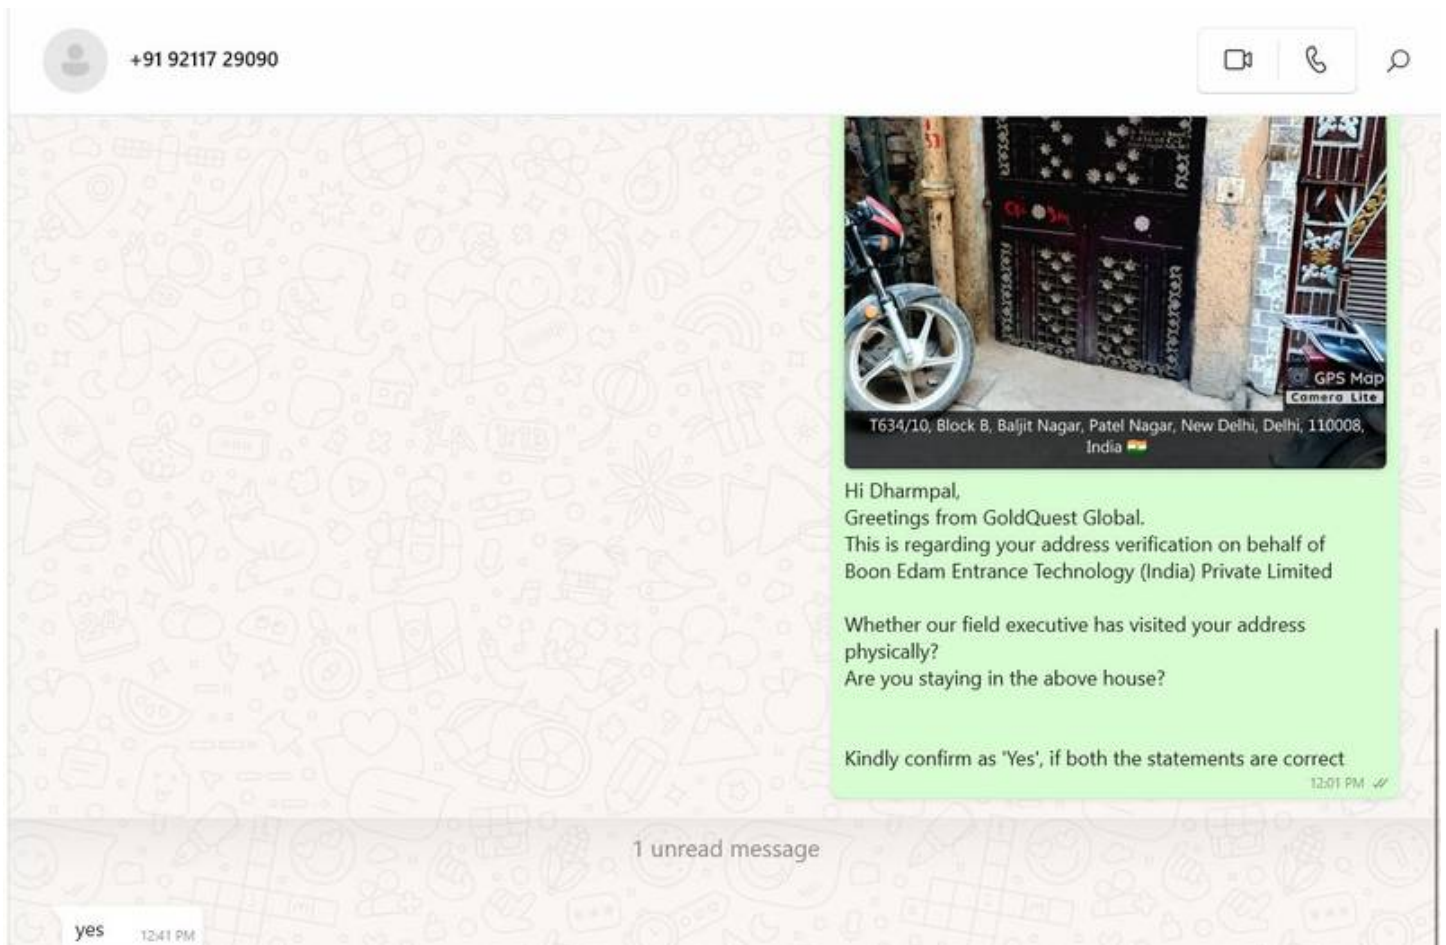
+91 92117 29090

GPS Map Camera Lite

T634/10, Block B, Baljit Nagar, Patel Nagar, New Delhi, Delhi, 110008, India

Hi Dharmpal,
Greetings from GoldQuest Global.
This is regarding your address verification on behalf of Boon Edam Entrance Technology (India) Private Limited

Whether our field executive has visited your address physically?
Are you staying in the above house?

Kindly confirm as 'Yes', if both the statements are correct
12:01 PM

1 unread message

yes 12:41 PM